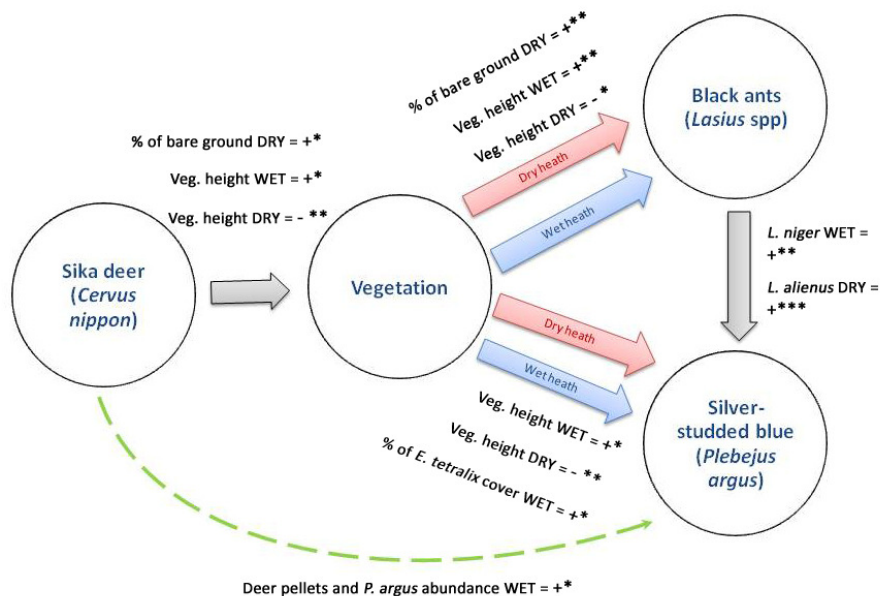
% of bare ground DRY = +*

Veg. height WET = +*

Veg. height DRY = - **

Sika deer (Cervus nippon)

Vegetation

% of bare ground DRY = +**

Veg. height WET = +**

Veg. height DRY = - *

Dry heath

Wet heath

Black ants (Lasius spp)

L. niger WET = +**

L. alienus DRY = +***

Dry heath

Wet heath

Veg. height WET = +*

Veg. height DRY = - **

% of E. tetralix cover WET = +*

Silver-studded blue (Plebejus argus)

Deer pellets and P. argus abundance WET = +*